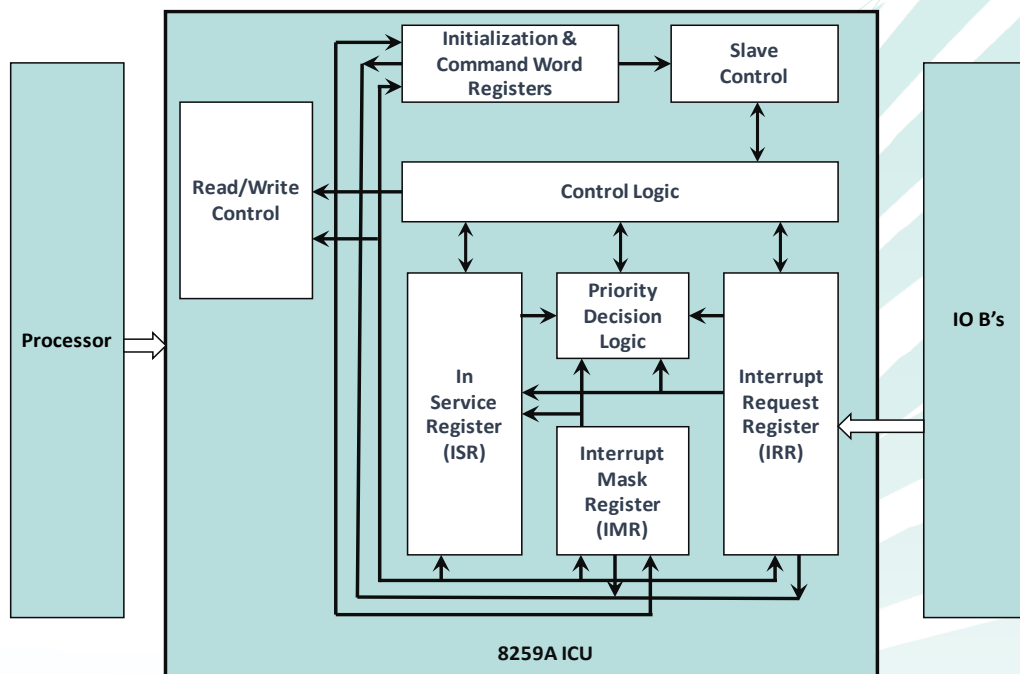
Processor

Initialization & Command Word Registers

Slave Control

Read/Write Control

Control Logic

Priority Decision Logic

In Service Register (ISR)

Interrupt Mask Register (IMR)

Interrupt Request Register (IRR)

IO B’s

8259A ICU